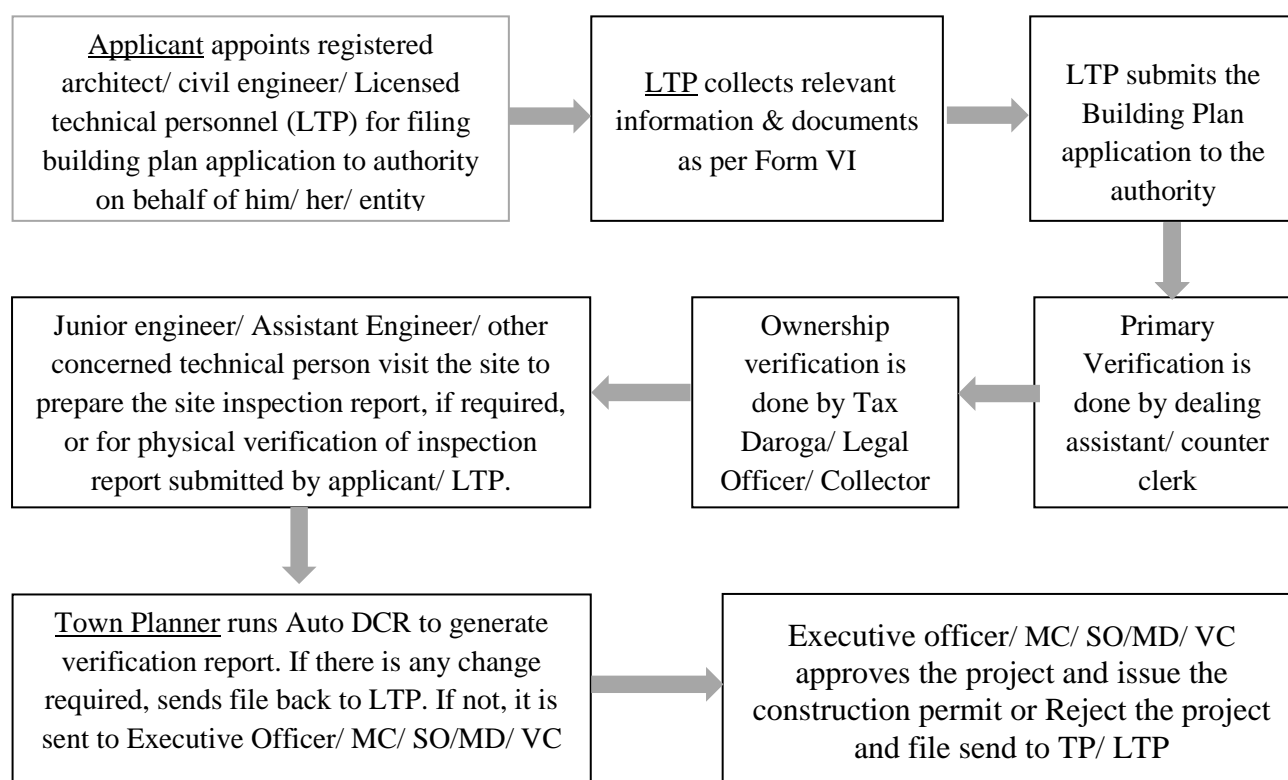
Applicant appoints registered architect/ civil engineer/ Licensed technical personnel (LTP) for filing building plan application to authority on behalf of him/ her/ entity

LTP collects relevant information & documents as per Form VI

LTP submits the Building Plan application to the authority

Primary Verification is done by dealing assistant/ counter clerk

Ownership verification is done by Tax Daroga/ Legal Officer/ Collector

Junior engineer/ Assistant Engineer/ other concerned technical person visit the site to prepare the site inspection report, if required, or for physical verification of inspection report submitted by applicant/ LTP.

Town Planner runs Auto DCR to generate verification report. If there is any change required, sends file back to LTP. If not, it is sent to Executive Officer/ MC/ SO/MD/ VC

Executive officer/ MC/ SO/MD/ VC approves the project and issue the construction permit or Reject the project and file send to TP/ LTP